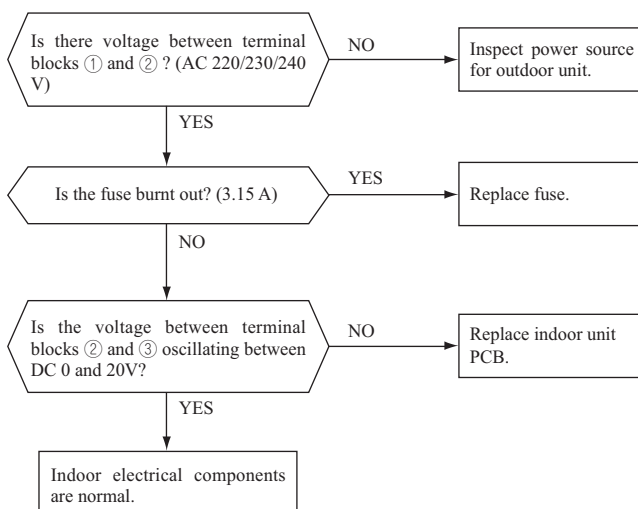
Is there voltage between terminal blocks ① and ② ? (AC 220/230/240 V)

NO

Inspect power source for outdoor unit.

YES

Is the fuse burnt out? (3.15 A)

YES

Replace fuse.

NO

Is the voltage between terminal blocks ② and ③ oscillating between DC 0 and 20V?

NO

Replace indoor unit PCB.

YES

Indoor electrical components are normal.